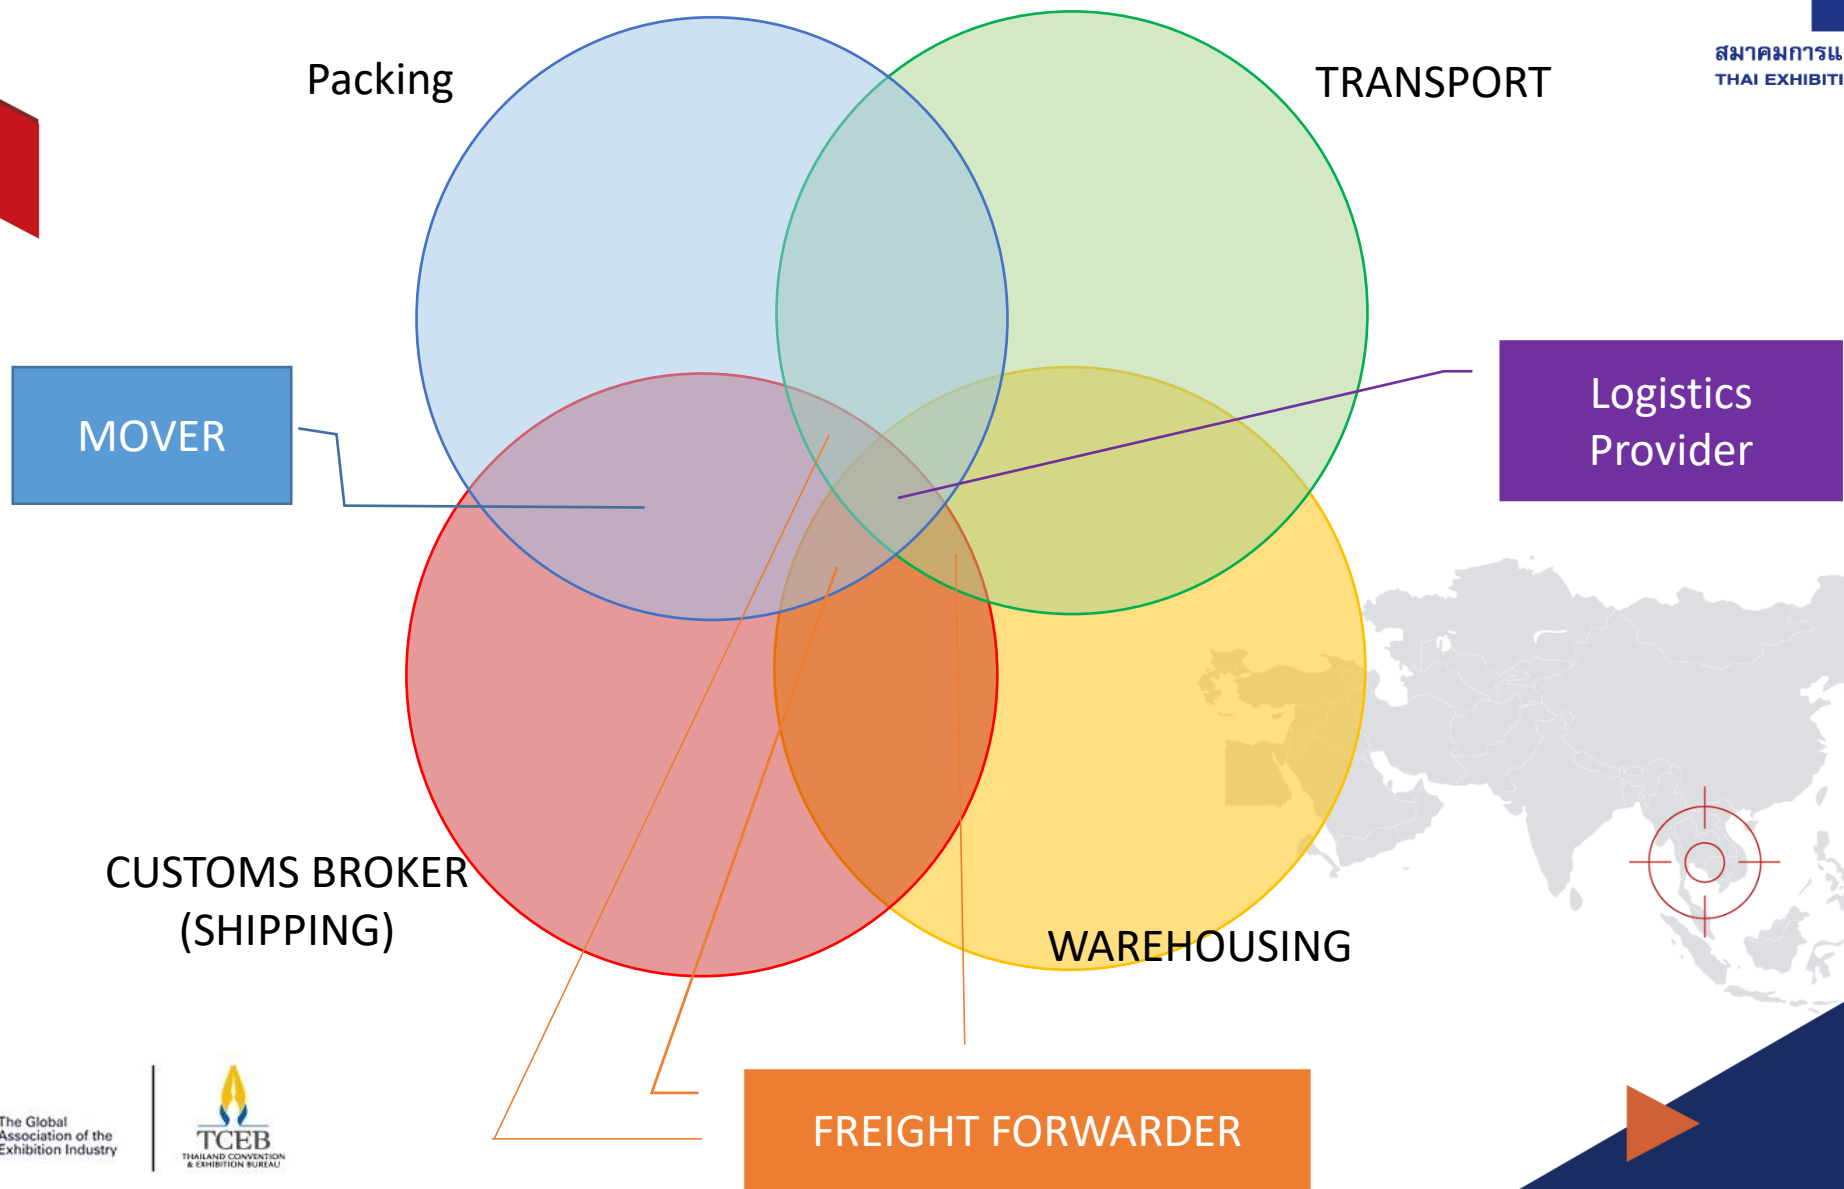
Packing

TRANSPORT

สมาคมการแ
THAI EXHIBITI

MOVER

Logistics Provider

CUSTOMS BROKER (SHIPPING)

WAREHOUSING

FREIGHT FORWARDER

The Global Association of the Exhibition Industry

TCEB
THAILAND CONVENTION & EXHIBITION BUREAU